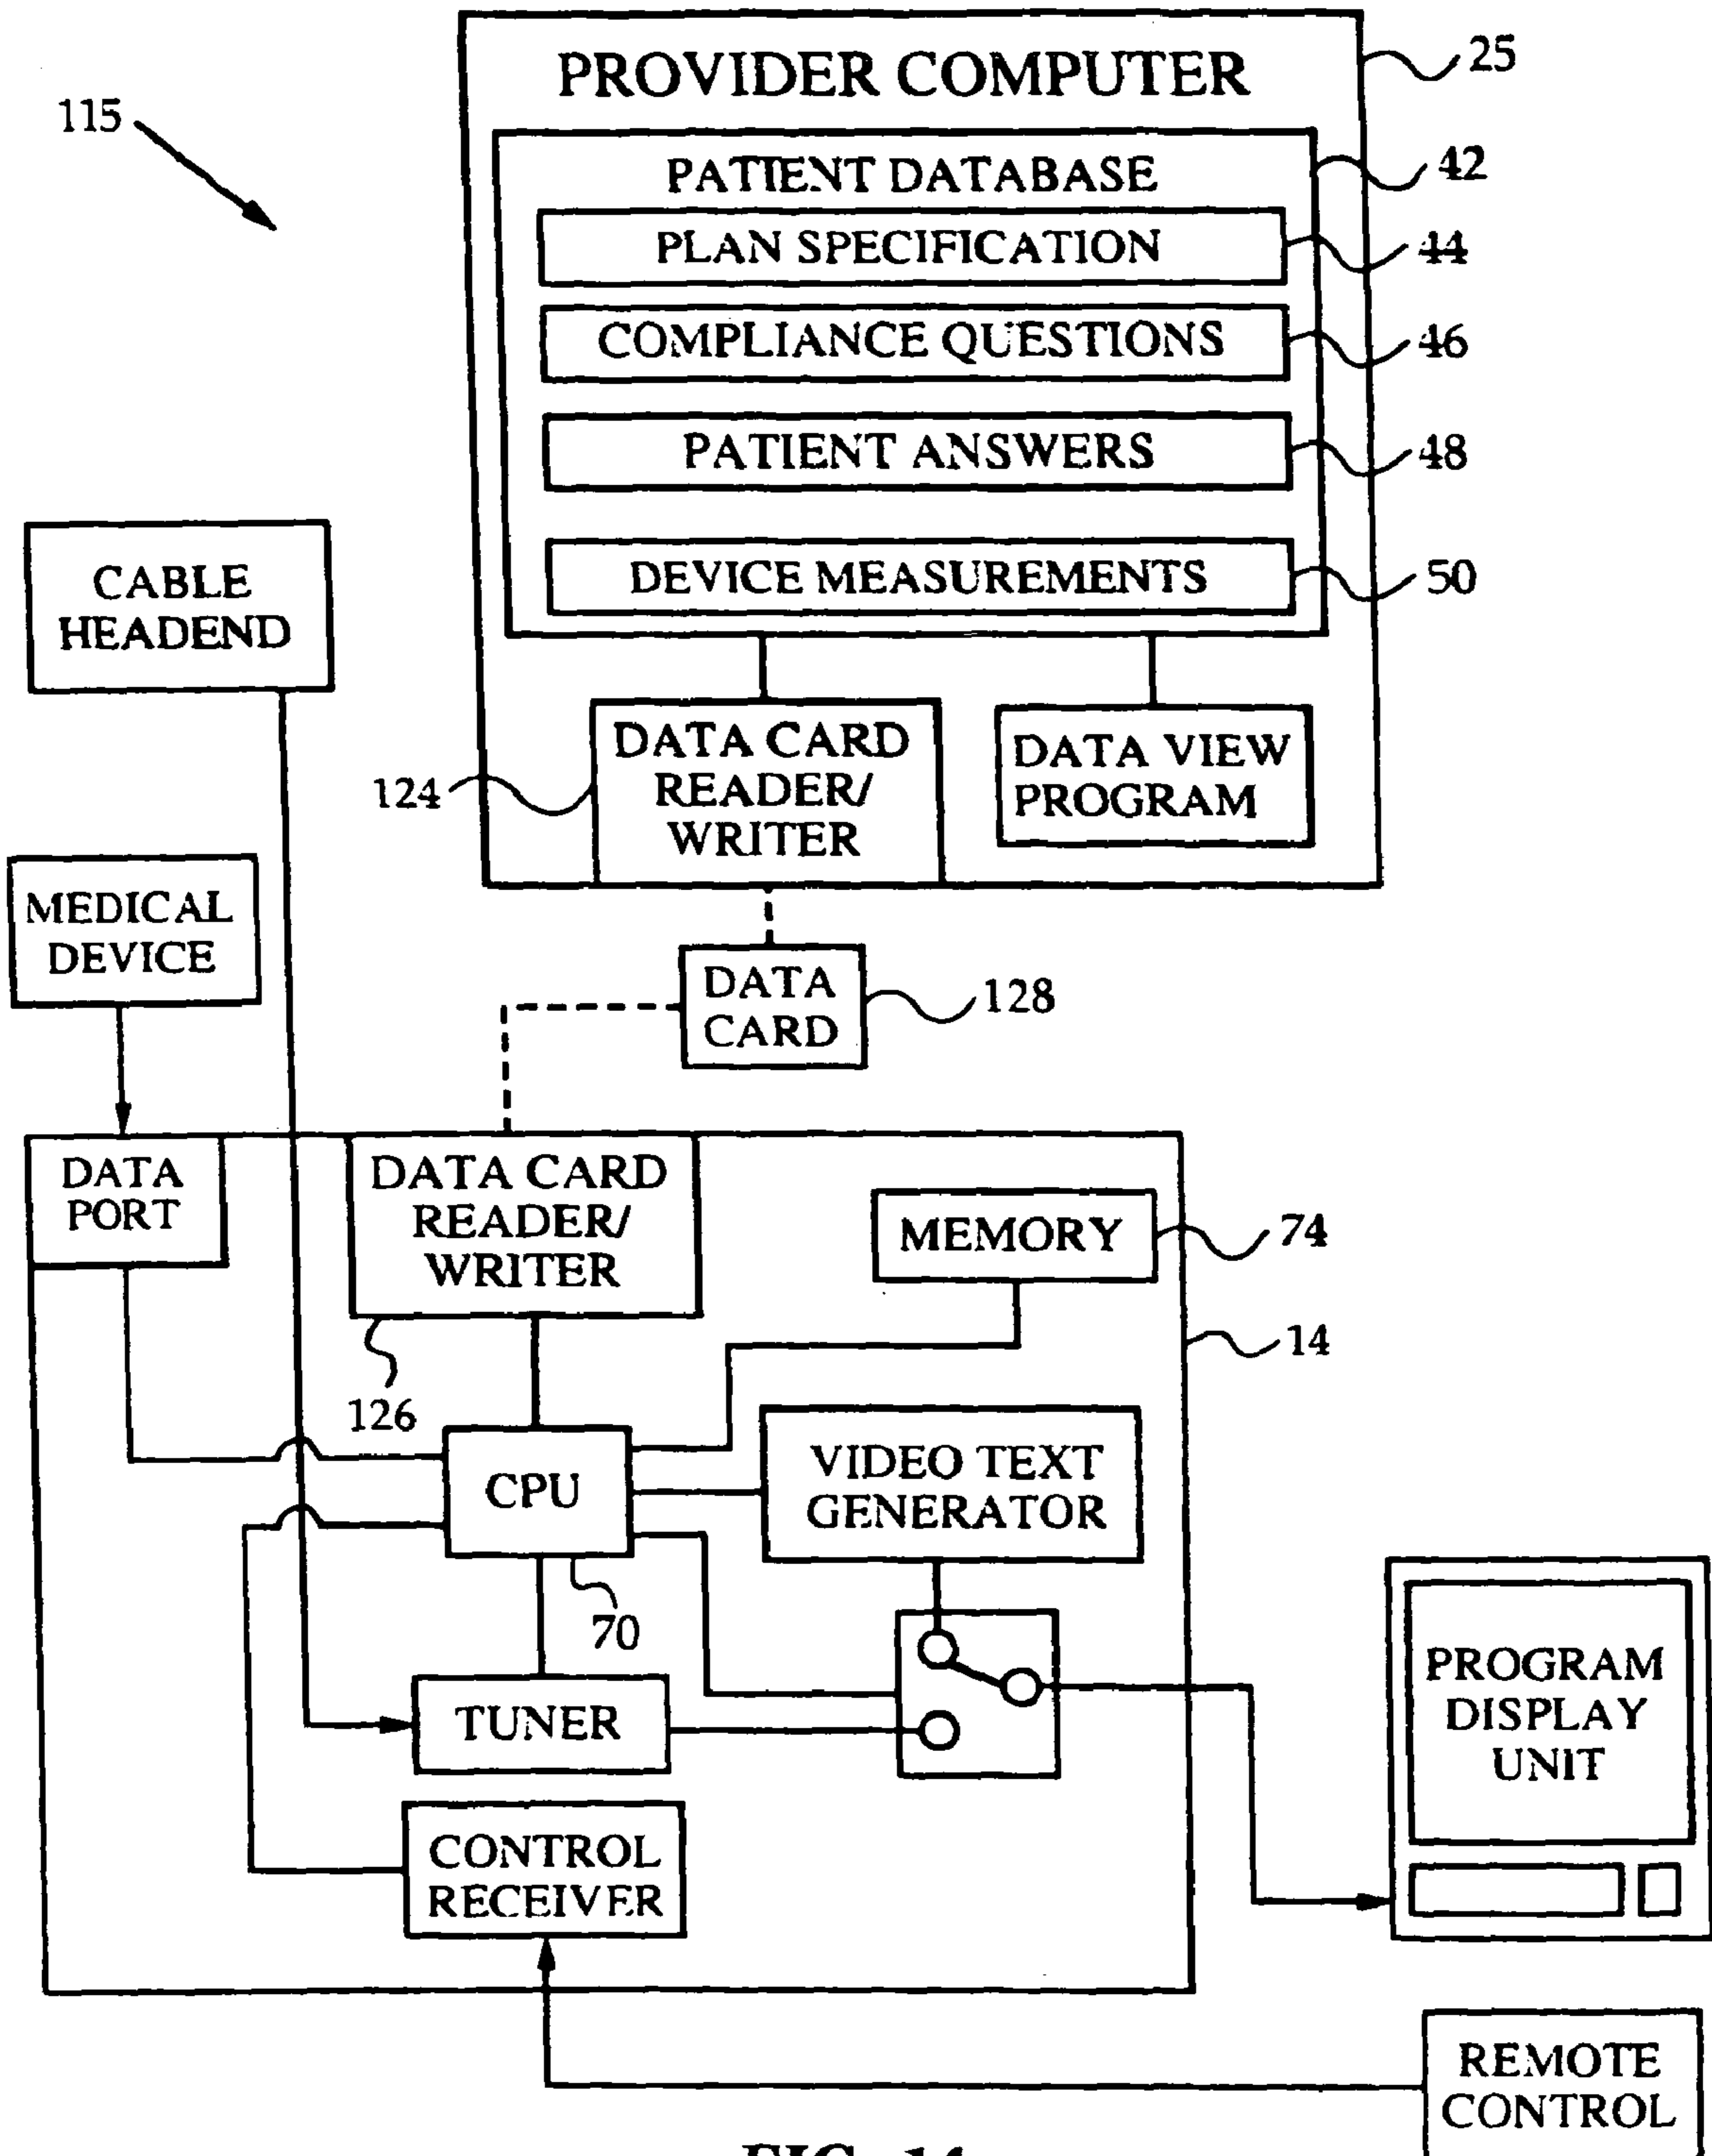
115

PROVIDER COMPUTER

25

PATIENT DATABASE

42

PLAN SPECIFICATION

44

COMPLIANCE QUESTIONS

46

PATIENT ANSWERS

48

DEVICE MEASUREMENTS

50

CABLE HEADEND

124

DATA CARD READER/ WRITER

DATA VIEW PROGRAM

MEDICAL DEVICE

DATA CARD

128

DATA PORT

DATA CARD READER/ WRITER

MEMORY

74

14

126

CPU

VIDEO TEXT GENERATOR

70

TUNER

CONTROL RECEIVER

PROGRAM DISPLAY UNIT

REMOTE CONTROL

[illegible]